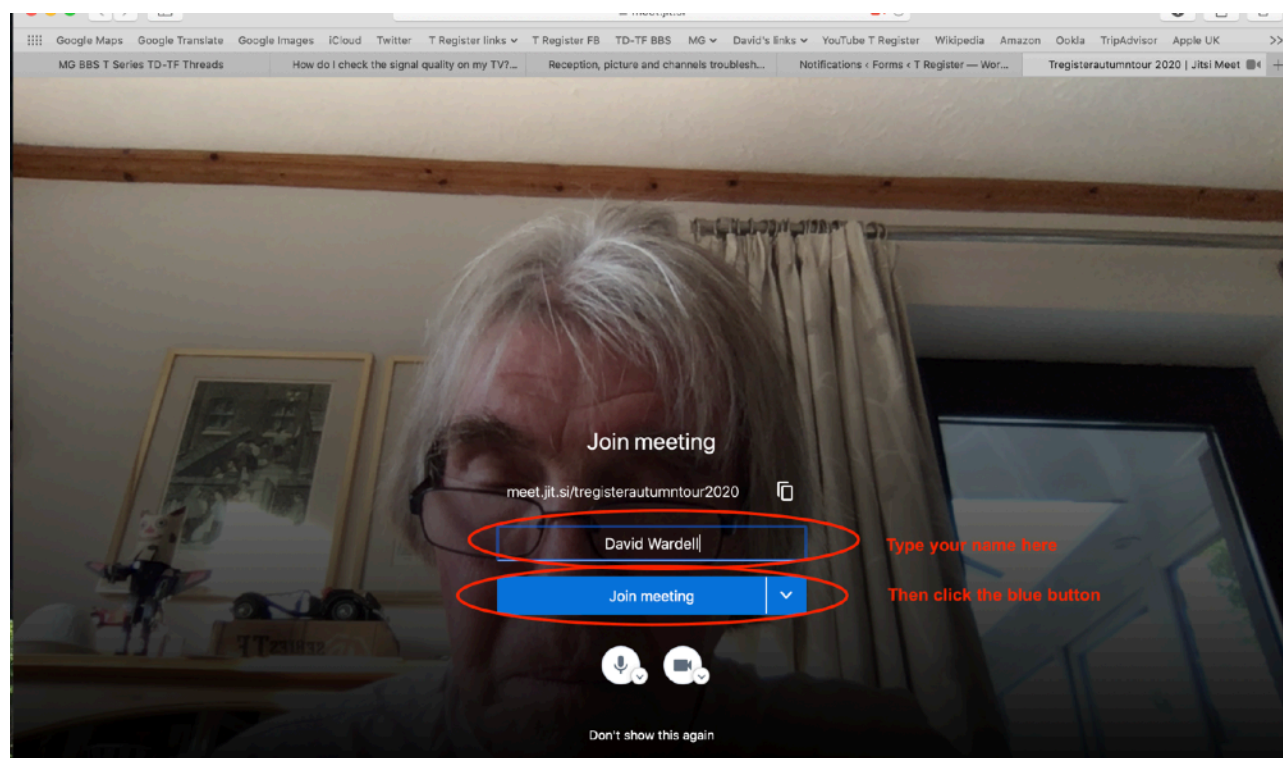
meet.jit.si

Google Maps Google Translate Google Images iCloud Twitter T Register links T Register FB TD-TF BBS MG David's links YouTube T Register Wikipedia Amazon Ookla TripAdvisor Apple UK >>

MG BBS T Series TD-TF Threads | How do I check the signal quality on my TV?... | Reception, picture and channels troublesh... | Notifications ‹ Forms ‹ T Register — Wor... | Tregisterautumntour 2020 | Jitsi Meet

Join meeting

meet.jit.si/tregisterautumntour2020

David Wardell

Type your name here

Join meeting

Then click the blue button

Don't show this again